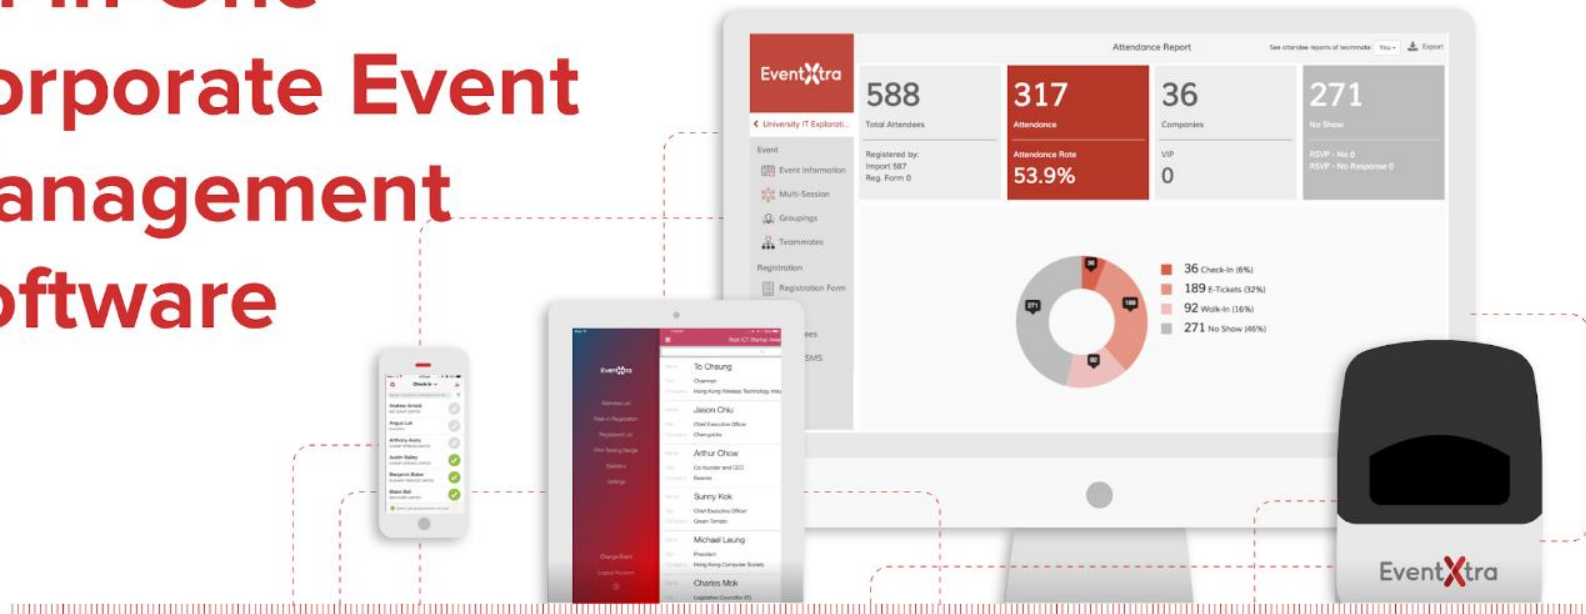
orporate Event
anagement
oftware

EventXtra
University IT Explorati...
Event
Event Information
Multi-Session
Groupings
Teammates
Registration
Registration Form
ees
SMS

Attendance Report
See attendee reports of teammate
Export

588
Total Attendees
Registered by:
Import 587
Reg. Form 0

317
Attendance
Attendance Rate
53.9%

36
Companies
VIP
0

271
No Show
RSVP - No 0
RSVP - No Response 0

36
189
92
271

36 Check-In (6%)
189 E-Tickets (32%)
92 Walk-In (16%)
271 No Show (46%)

Check-In
Andrew Arnold
Angus Lui
Anthony Avery
Austin Bailey
Benjamin Baker
Blake Bell

EventXtra
To Cheung
Chairman
Hong Kong Wireless Technology Industry
Jason Chiu
Chief Executive Officer
Cherrypicks
Arthur Chow
Co-founder and CEO
Beecrazy
Sunny Kok
Chief Executive Officer
Green Tomato
Michael Leung
President
Hong Kong Computer Society
Charles Mok
Legislative Councillor (IT)

EventXtra